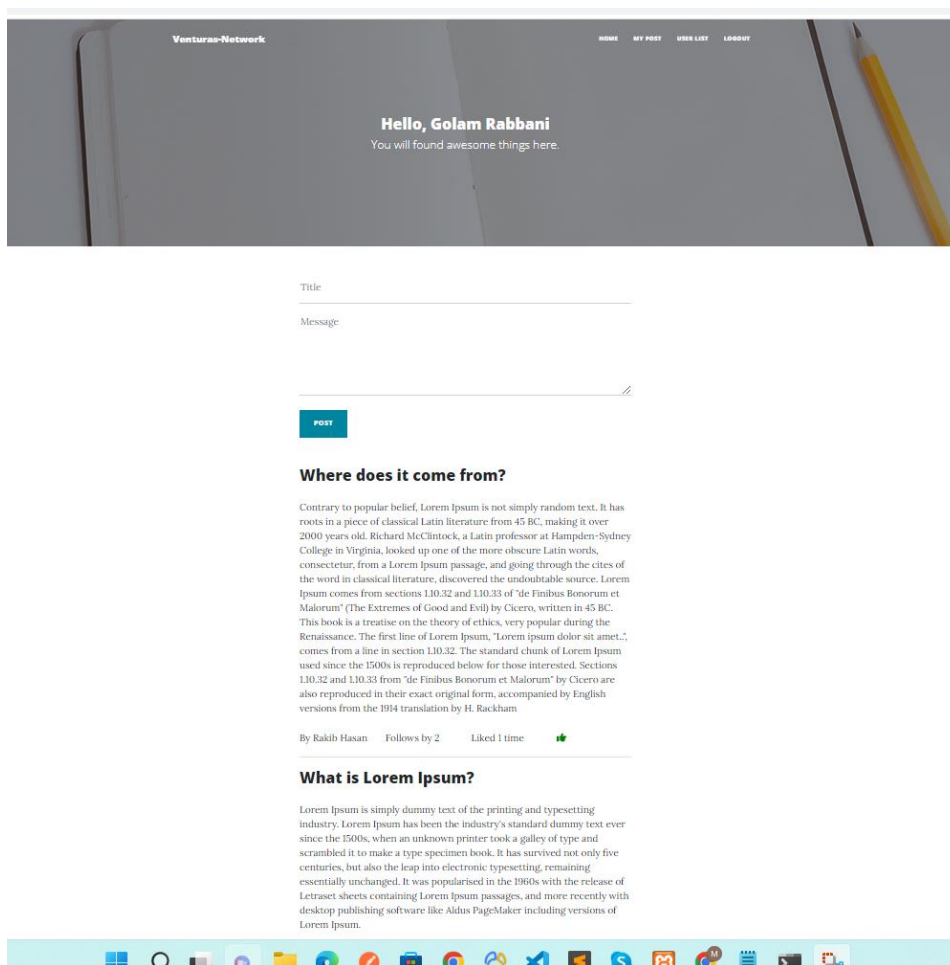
Venturas-Network

HOME MY POST USER LIST LOGOUT

Hello, Golam Rabbani
You will found awesome things here.

Title

Message

POST

Where does it come from?

Contrary to popular belief, Lorem Ipsum is not simply random text. It has roots in a piece of classical Latin literature from 45 BC, making it over 2000 years old. Richard McClintock, a Latin professor at Hampden-Sydney College in Virginia, looked up one of the more obscure Latin words, consectetur, from a Lorem Ipsum passage, and going through the cites of the word in classical literature, discovered the undoubtable source. Lorem Ipsum comes from sections 1.10.32 and 1.10.33 of "de Finibus Bonorum et Malorum" (The Extremes of Good and Evil) by Cicero, written in 45 BC. This book is a treatise on the theory of ethics, very popular during the Renaissance. The first line of Lorem Ipsum, "Lorem ipsum dolor sit amet..", comes from a line in section 1.10.32. The standard chunk of Lorem Ipsum used since the 1500s is reproduced below for those interested. Sections 1.10.32 and 1.10.33 from "de Finibus Bonorum et Malorum" by Cicero are also reproduced in their exact original form, accompanied by English versions from the 1914 translation by H. Rackham

By Rakib Hasan Follows by 2 Liked 1 time

What is Lorem Ipsum?

Lorem Ipsum is simply dummy text of the printing and typesetting industry. Lorem Ipsum has been the industry's standard dummy text ever since the 1500s, when an unknown printer took a galley of type and scrambled it to make a type specimen book. It has survived not only five centuries, but also the leap into electronic typesetting, remaining essentially unchanged. It was popularised in the 1960s with the release of Letraset sheets containing Lorem Ipsum passages, and more recently with desktop publishing software like Aldus PageMaker including versions of Lorem Ipsum.